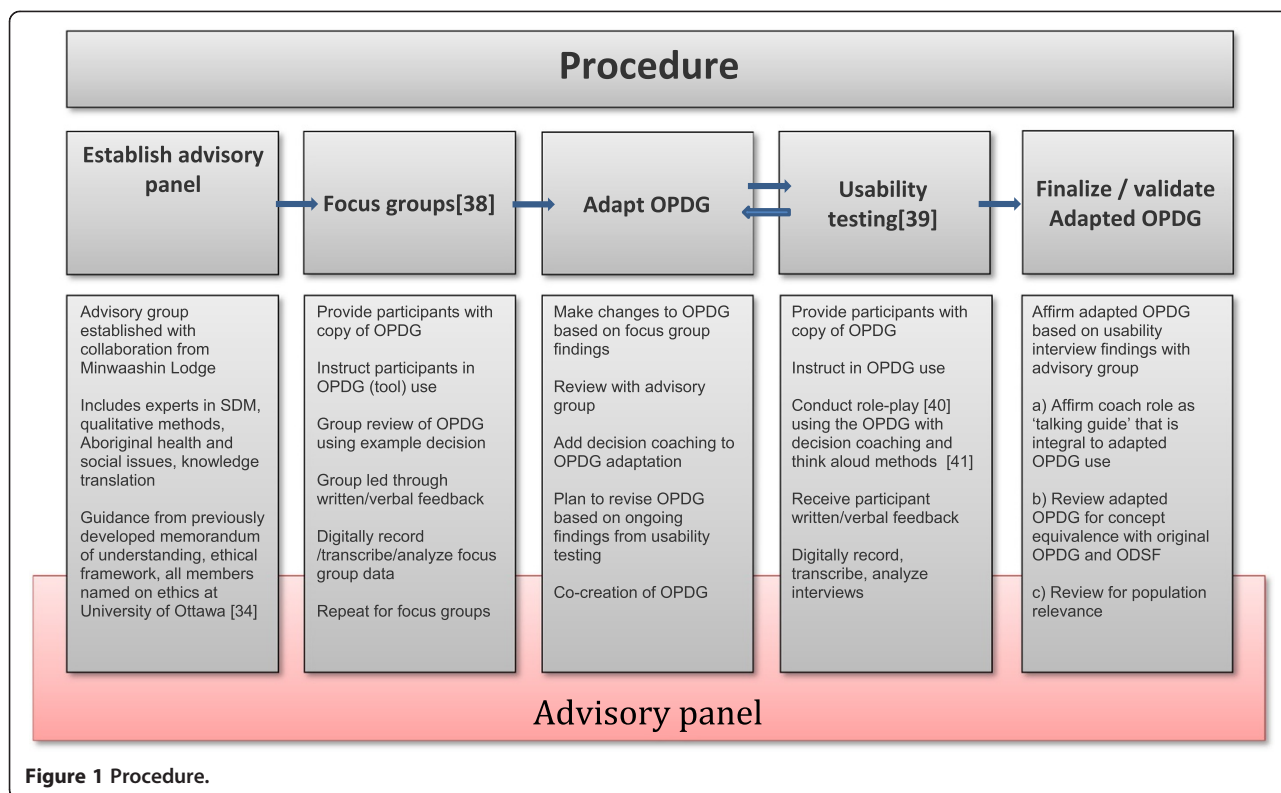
Procedure

Establish advisory panel

Focus groups[38]

Adapt OPDG

Usability testing[39]

Finalize / validate Adapted OPDG

Advisory group established with collaboration from Minwaashin Lodge

Includes experts in SDM, qualitative methods, Aboriginal health and social issues, knowledge translation

Guidance from previously developed memorandum of understanding, ethical framework, all members named on ethics at University of Ottawa [34]

Provide participants with copy of OPDG

Instruct participants in OPDG (tool) use

Group review of OPDG using example decision

Group led through written/verbal feedback

Digitally record /transcribe/analyze focus group data

Repeat for focus groups

Make changes to OPDG based on focus group findings

Review with advisory group

Add decision coaching to OPDG adaptation

Plan to revise OPDG based on ongoing findings from usability testing

Co-creation of OPDG

Provide participants with copy of OPDG

Instruct in OPDG use

Conduct role-play [40] using the OPDG with decision coaching and think aloud methods [41]

Receive participant written/verbal feedback

Digitally record, transcribe, analyze interviews

Affirm adapted OPDG based on usability interview findings with advisory group

a) Affirm coach role as 'talking guide' that is integral to adapted OPDG use

b) Review adapted OPDG for concept equivalence with original OPDG and ODSF

c) Review for population relevance

Advisory panel

Figure 1 Procedure.